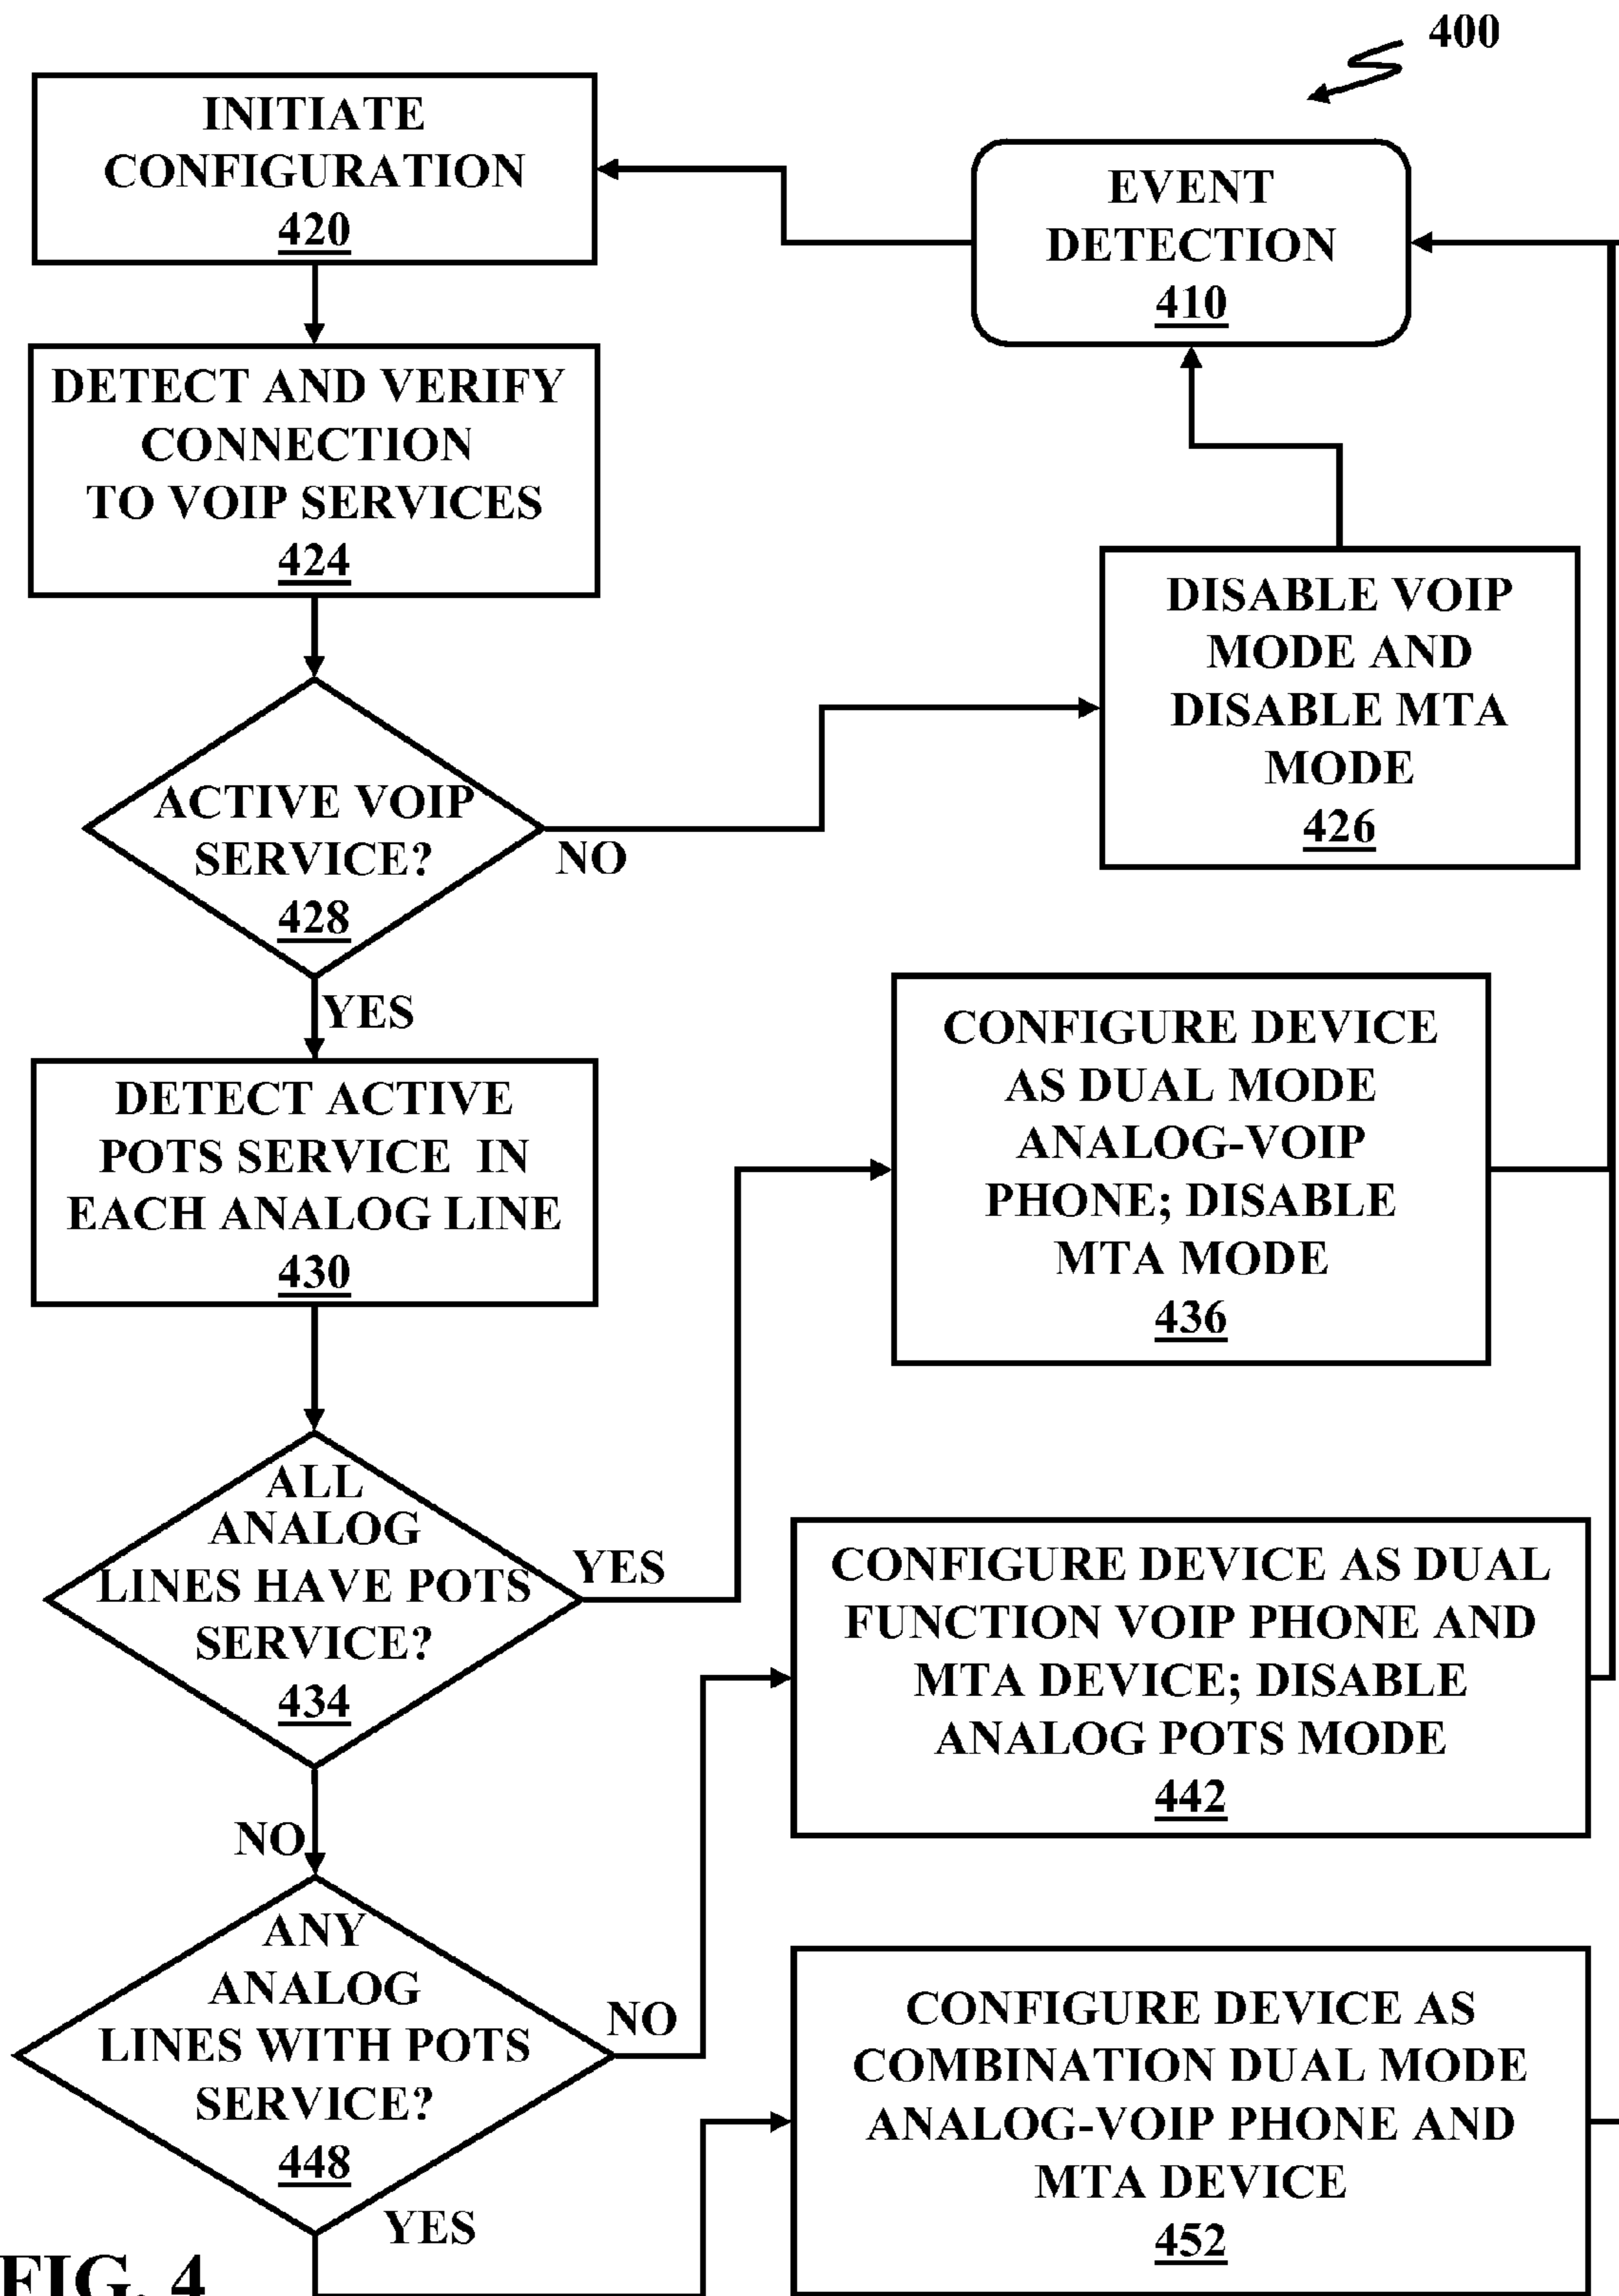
400

INITIATE CONFIGURATION
420

EVENT DETECTION
410

DETECT AND VERIFY CONNECTION TO VOIP SERVICES
424

DISABLE VOIP MODE AND DISABLE MTA MODE
426

ACTIVE VOIP SERVICE?
428

NO

YES

DETECT ACTIVE POTS SERVICE IN EACH ANALOG LINE
430

CONFIGURE DEVICE AS DUAL MODE ANALOG-VOIP PHONE; DISABLE MTA MODE
436

ALL ANALOG LINES HAVE POTS SERVICE?
434

YES

CONFIGURE DEVICE AS DUAL FUNCTION VOIP PHONE AND MTA DEVICE; DISABLE ANALOG POTS MODE
442

NO

ANY ANALOG LINES WITH POTS SERVICE?
448

NO

CONFIGURE DEVICE AS COMBINATION DUAL MODE ANALOG-VOIP PHONE AND MTA DEVICE
452

YES

FIG. 4